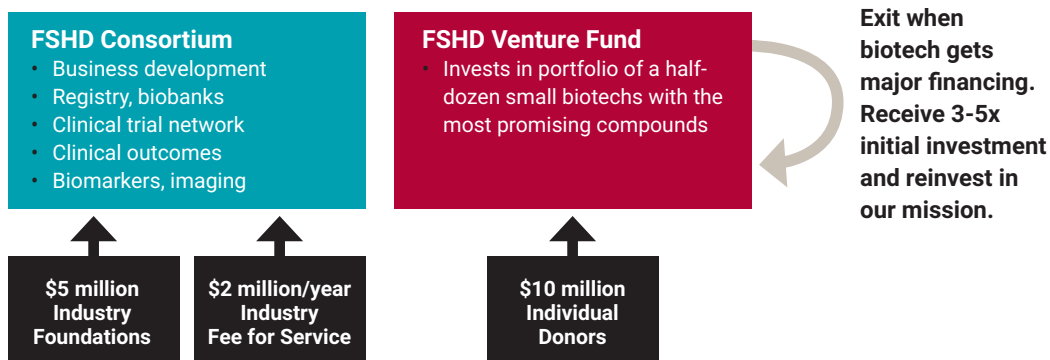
FSHD Consortium
• Business development
• Registry, biobanks
• Clinical trial network
• Clinical outcomes
• Biomarkers, imaging

FSHD Venture Fund
• Invests in portfolio of a half-dozen small biotechs with the most promising compounds

Exit when biotech gets major financing. Receive 3-5x initial investment and reinvest in our mission.

$5 million Industry Foundations

$2 million/year Industry Fee for Service

$10 million Individual Donors